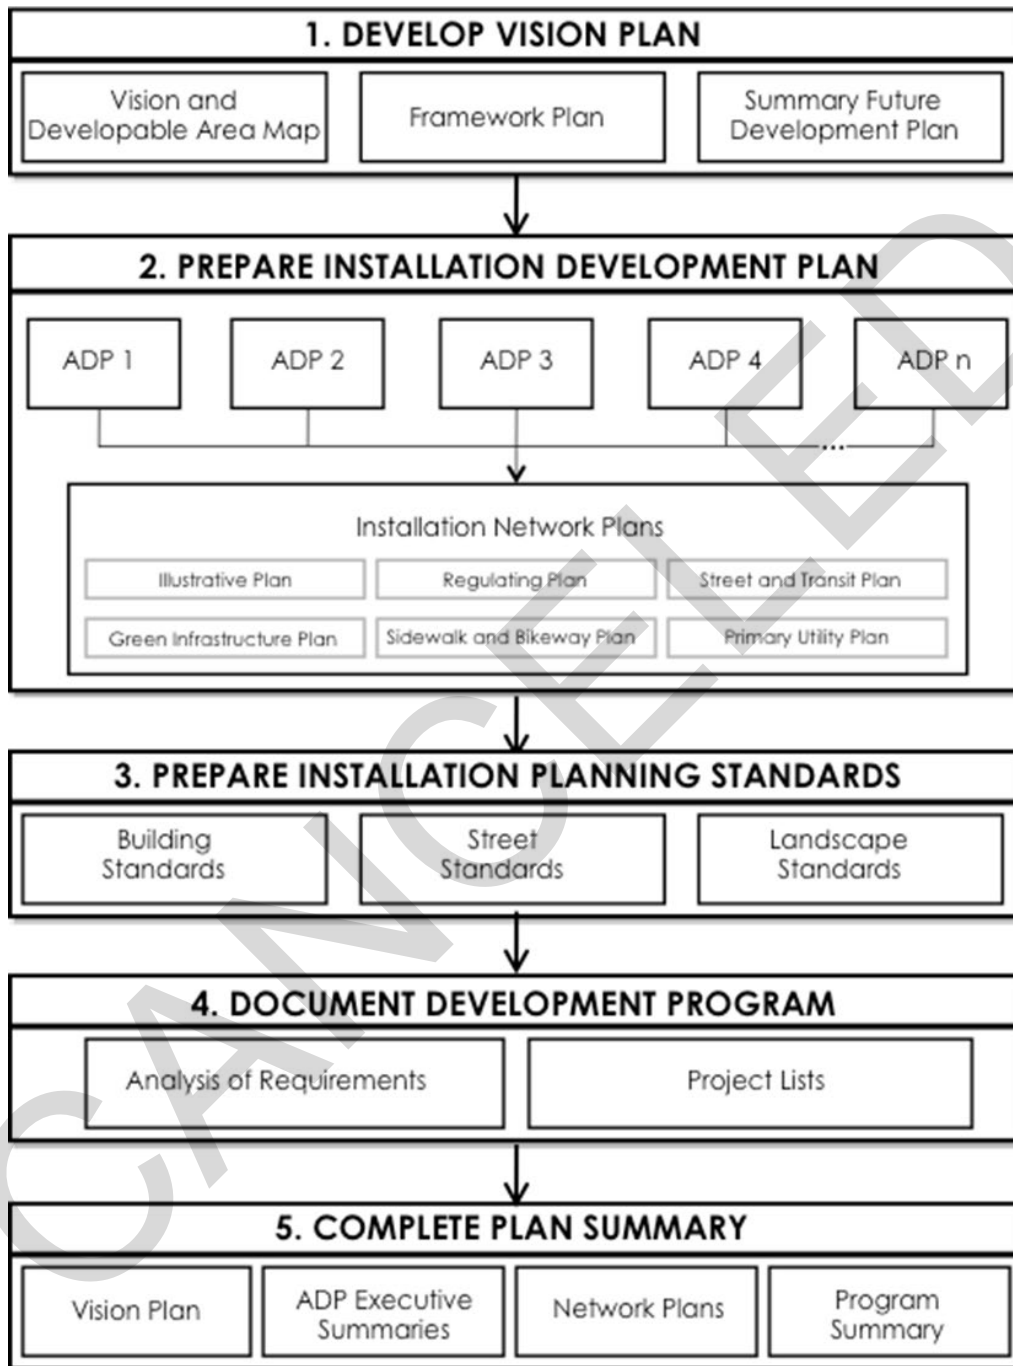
1. DEVELOP VISION PLAN

Vision and Developable Area Map

Framework Plan

Summary Future Development Plan

2. PREPARE INSTALLATION DEVELOPMENT PLAN

ADP 1

ADP 2

ADP 3

ADP 4

ADP n

...

Installation Network Plans

Illustrative Plan

Regulating Plan

Street and Transit Plan

Green Infrastructure Plan

Sidewalk and Bikeway Plan

Primary Utility Plan

3. PREPARE INSTALLATION PLANNING STANDARDS

Building Standards

Street Standards

Landscape Standards

4. DOCUMENT DEVELOPMENT PROGRAM

Analysis of Requirements

Project Lists

5. COMPLETE PLAN SUMMARY

Vision Plan

ADP Executive Summaries

Network Plans

Program Summary

CANCELLED